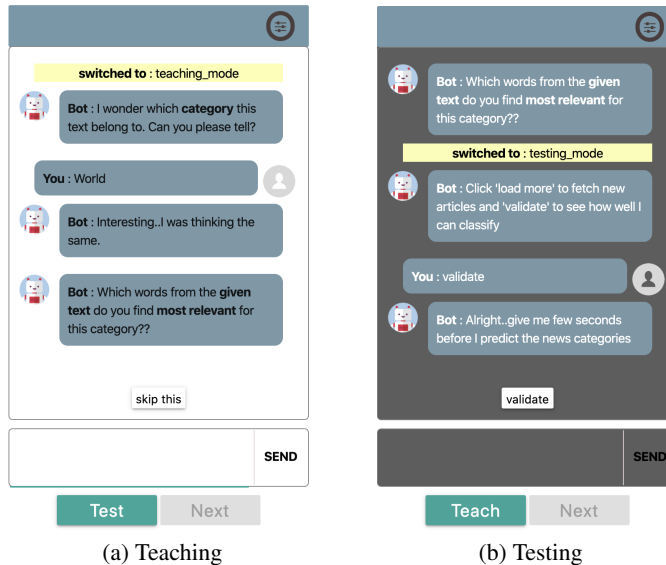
switched to : teaching_mode

Bot : I wonder which category this text belong to. Can you please tell?

You : World

Bot : Interesting..I was thinking the same.

Bot : Which words from the given text do you find most relevant for this category??

skip this

SEND

Test Next

(a) Teaching

Bot : Which words from the given text do you find most relevant for this category??

switched to : testing_mode

Bot : Click 'load more' to fetch new articles and 'validate' to see how well I can classify

You : validate

Bot : Alright..give me few seconds before I predict the news categories

validate

SEND

Teach Next

(b) Testing